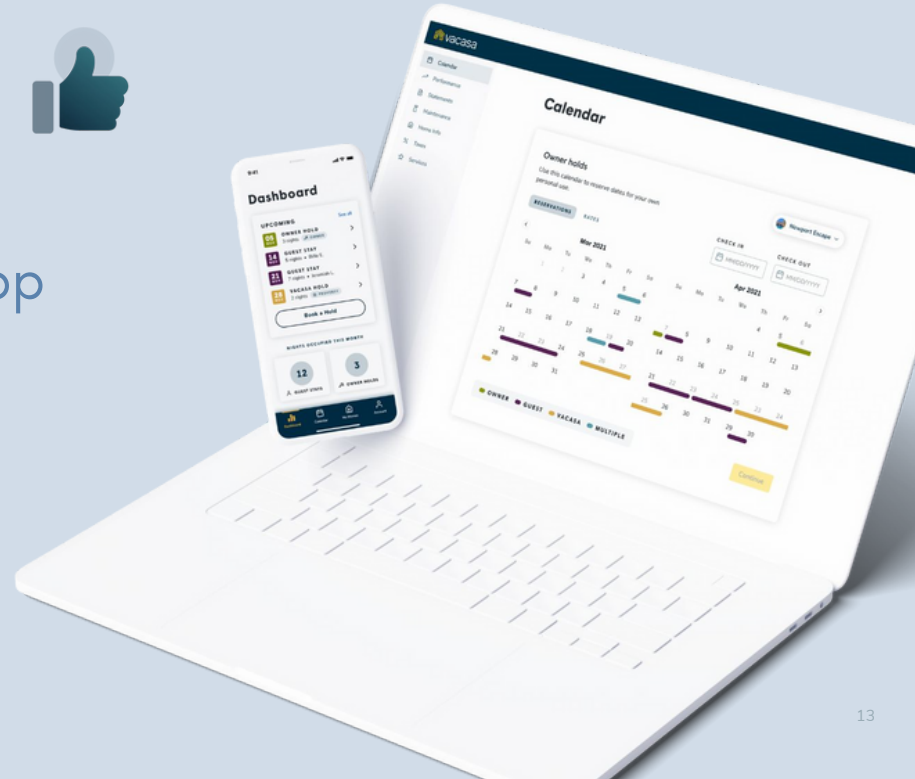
op

vacasa

Calendar
Performance
Statements
Maintenance
Home Info
Taxes
Services

Calendar

Owner holds
Use this calendar to reserve dates for your own personal use.

RESERVATIONS RATES

Newport Escape

CHECK IN
MM/DD/YYYY

CHECK OUT
MM/DD/YYYY

Mar 2021
Su Mo Tu We Th Fr Sa
1 2 3 4 5 6
7 8 9 10 11 12 13
14 15 16 17 18 19 20
21 22 23 24 25 26 27
28 29 30 31

Apr 2021
Su Mo Tu We Th Fr Sa
1 2 3
4 5 6 7 8 9 10
11 12 13 14 15 16 17
18 19 20 21 22 23 24
25 26 27 28 29 30

OWNER GUEST VACASA MULTIPLE

Continue

9:41

Dashboard

UPCOMING See all
08 OWNER HOLD
14 GUEST STAY
21 GUEST STAY
28 VACASA HOLD

Book a Hold

NIGHTS OCCUPIED THIS MONTH
12 GUEST STAYS
3 OWNER HOLDS

Dashboard Calendar My Homes Account

13